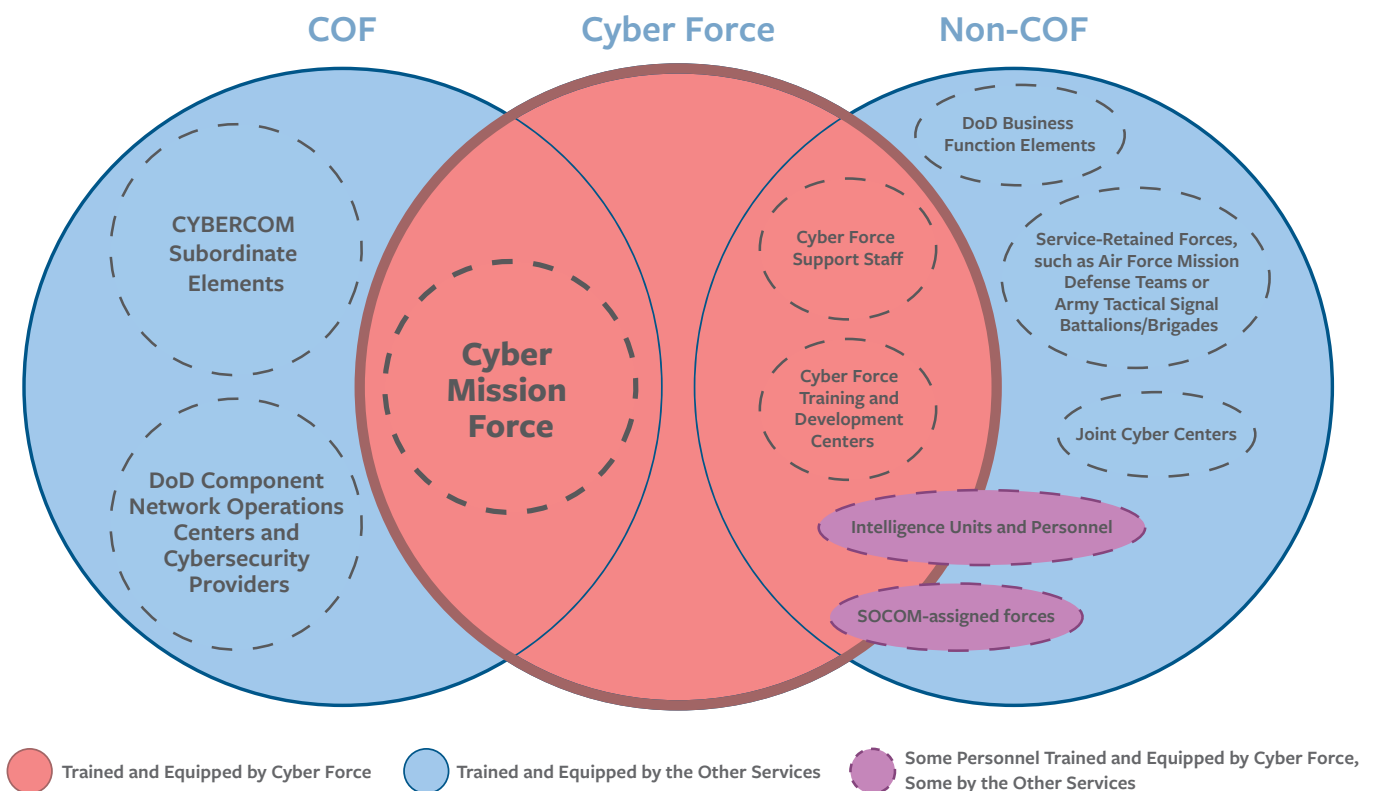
COF

Cyber Force

Non-COF

CYBERCOM Subordinate Elements

DoD Component Network Operations Centers and Cybersecurity Providers

Cyber Mission Force

Cyber Force Support Staff

Cyber Force Training and Development Centers

DoD Business Function Elements

Service-Retained Forces, such as Air Force Mission Defense Teams or Army Tactical Signal Battalions/Brigades

Joint Cyber Centers

Intelligence Units and Personnel

SOCOM-assigned forces

Trained and Equipped by Cyber Force

Trained and Equipped by the Other Services

Some Personnel Trained and Equipped by Cyber Force, Some by the Other Services